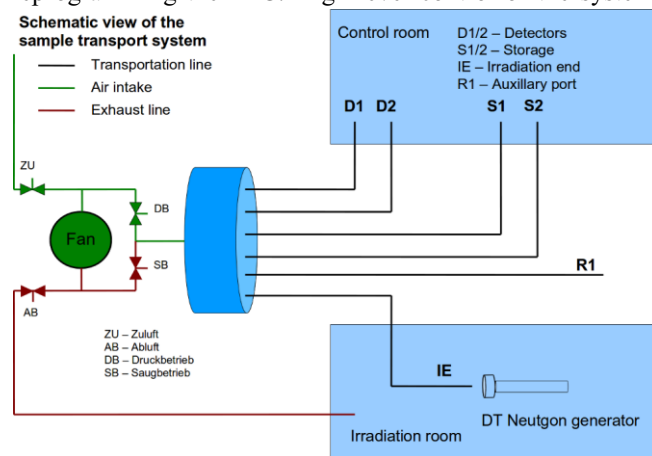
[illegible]

Schematic view of the sample transport system

Transportation line
Air intake
Exhaust line

Control room

D1/2 – Detectors
S1/2 – Storage
IE – Irradiation end
R1 – Auxillary port

D1 D2 S1 S2

ZU

Fan

DB

SB

AB

R1

ZU – Zuluft
AB – Abluft
DB – Druckbetrieb
SB – Saugbetrieb

IE

DT Neutgon generator

Irradiation room